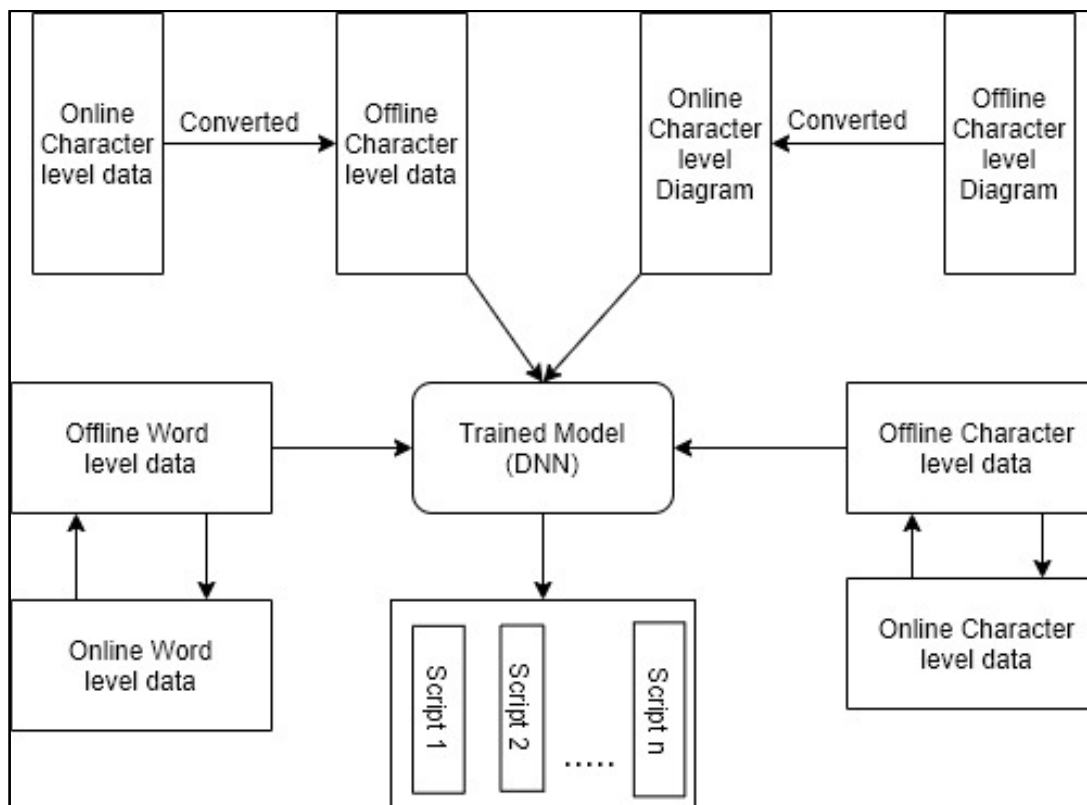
Online Character level data

Converted

Offline Character level data

Online Character level Diagram

Converted

Offline Character level Diagram

Offline Word level data

Trained Model (DNN)

Offline Character level data

Online Word level data

Script 1

Script 2

.....

Script n

Online Character level data